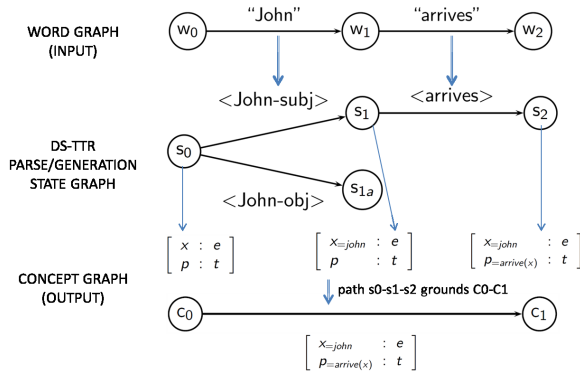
WORD GRAPH
(INPUT)

$w_0$ "John" $w_1$ "arrives" $w_2$

<John-subj>

<arrives>

DS-TTR
PARSE/GENERATION
STATE GRAPH

$s_0$

$s_1$

$s_2$

<John-obj>

$s_{1a}$

$\begin{bmatrix} x & : & e \\ p & : & t \end{bmatrix}$

$\begin{bmatrix} x_{=john} & : & e \\ p & : & t \end{bmatrix}$

$\begin{bmatrix} x_{=john} & : & e \\ p_{=arrive(x)} & : & t \end{bmatrix}$

CONCEPT GRAPH
(OUTPUT)

path s0-s1-s2 grounds C0-C1

$c_0$

$c_1$

$\begin{bmatrix} x_{=john} & : & e \\ p_{=arrive(x)} & : & t \end{bmatrix}$